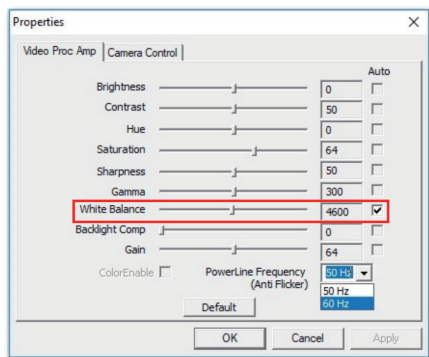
Properties

×

Video Proc Amp | Camera Control

Auto

Brightness 0

Contrast 50

Hue 0

Saturation 64

Sharpness 50

Gamma 300

White Balance 4600

Backlight Comp 0

Gain 64

ColorEnable

PowerLine Frequency (Anti Flicker)

50 Hz

50 Hz

60 Hz

Default

OK

Cancel

Apply